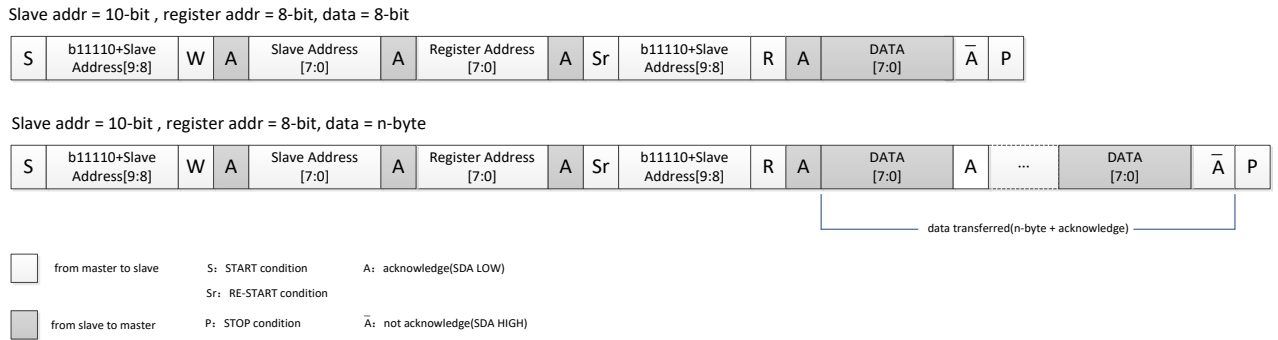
Slave addr = 10-bit , register addr = 8-bit, data = 8-bit

| S | b11110+Slave Address[9:8] | W | A | Slave Address [7:0] | A | Register Address [7:0] | A | Sr | b11110+Slave Address[9:8] | R | A | DATA [7:0] | $\overline{A}$ | P |
|---|---|---|---|---|---|---|---|---|---|---|---|---|---|---|

Slave addr = 10-bit , register addr = 8-bit, data = n-byte

| S | b11110+Slave Address[9:8] | W | A | Slave Address [7:0] | A | Register Address [7:0] | A | Sr | b11110+Slave Address[9:8] | R | A | DATA [7:0] | A | ... | DATA [7:0] | $\overline{A}$ | P |
|---|---|---|---|---|---|---|---|---|---|---|---|---|---|---|---|---|---|

data transferred(n-byte + acknowledge)

from master to slave
S: START condition
A: acknowledge(SDA LOW)
Sr: RE-START condition

from slave to master
P: STOP condition
$\overline{A}$: not acknowledge(SDA HIGH)